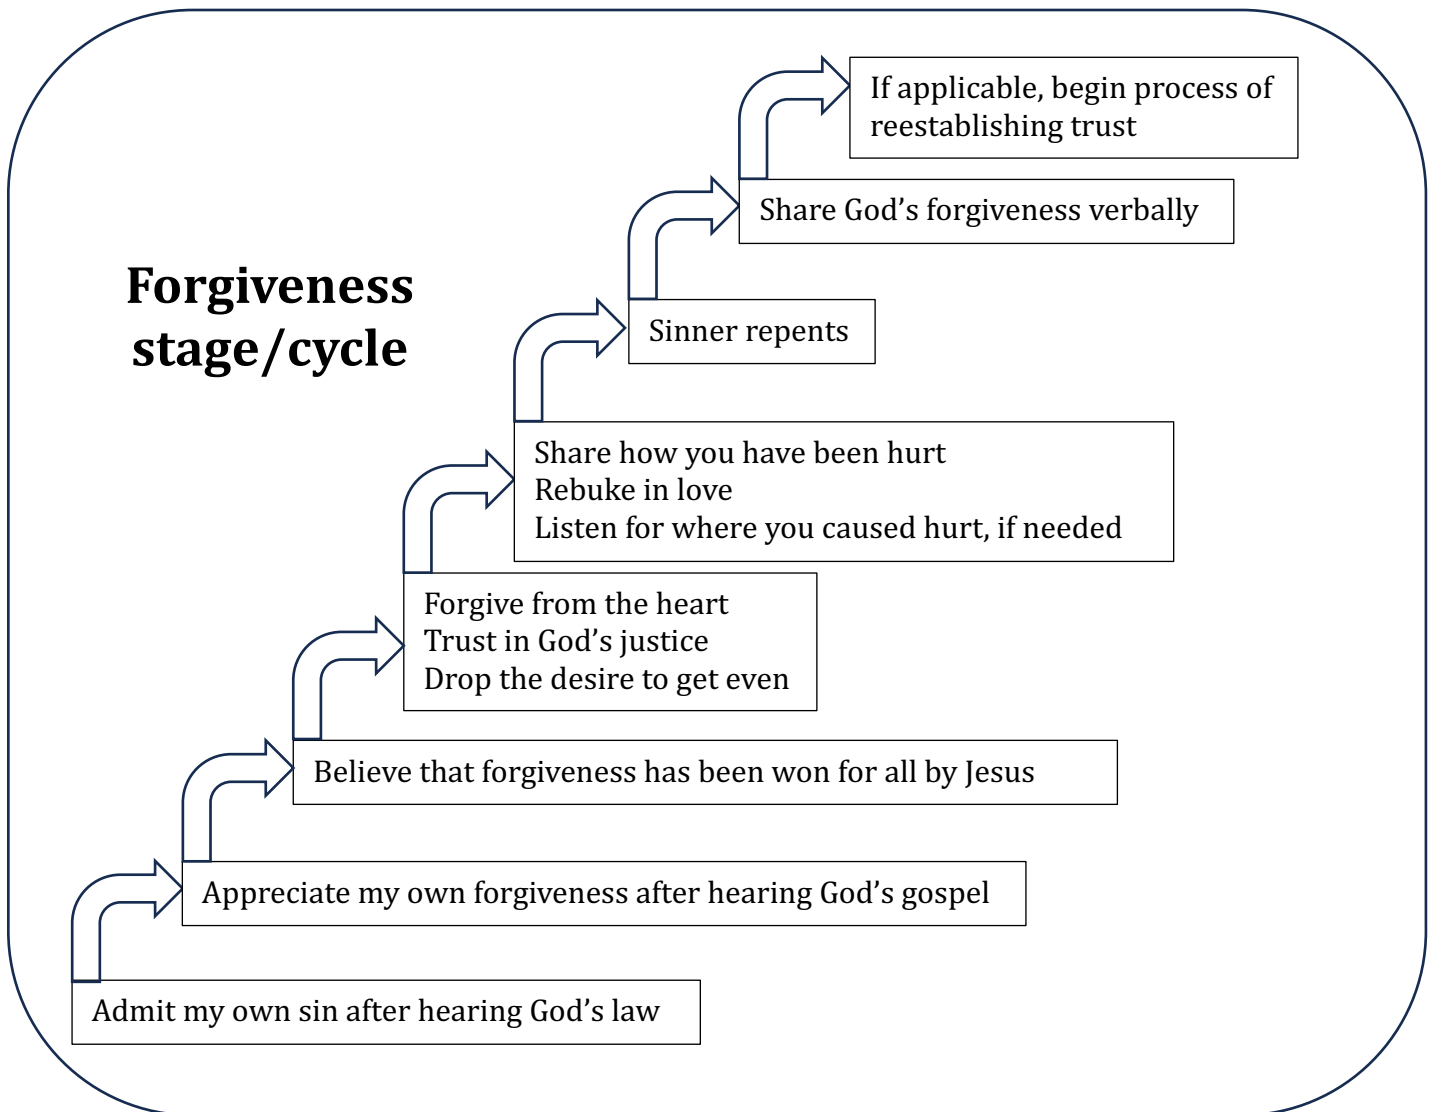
Forgiveness stage/cycle

Admit my own sin after hearing God’s law

Appreciate my own forgiveness after hearing God’s gospel

Believe that forgiveness has been won for all by Jesus

Forgive from the heart
Trust in God’s justice
Drop the desire to get even

Share how you have been hurt
Rebuke in love
Listen for where you caused hurt, if needed

Sinner repents

Share God’s forgiveness verbally

If applicable, begin process of reestablishing trust